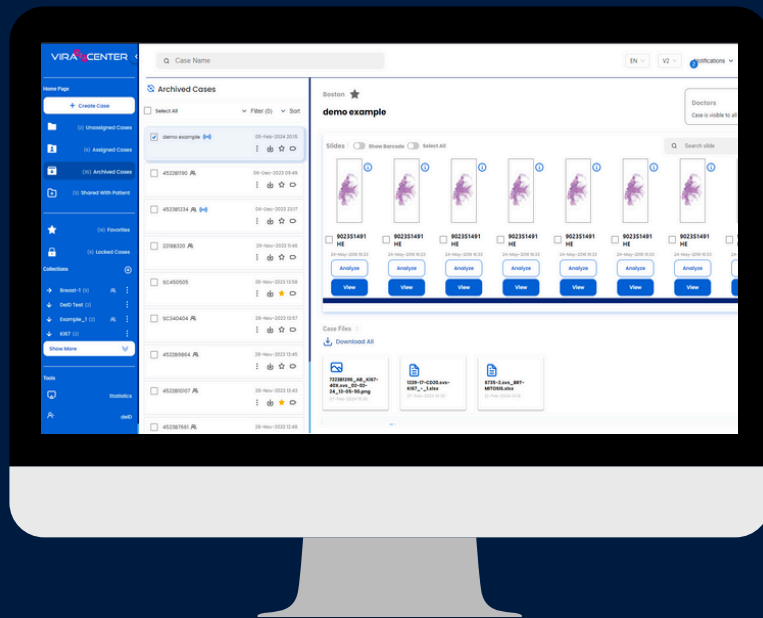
VIRACENTER

Home Page
+ Create Case
(0) Unassigned Cases
(4) Assigned Cases
(16) Archived Cases
(0) Shared With Patient
(4) Favorites
(0) Locked Cases
Collections
Breast-1 (9)
DeID Test (2)
Example_1 (2)
KI67 (2)
Show More
Tools
Statistics
deID

Case Name
EN
V2
Notifications

Archived Cases
Select All
Filter (0)
Sort
demo example
05-Feb-2024 20:15
452281190
06-Dec-2023 09:49
453381234
04-Dec-2023 22:17
22188320
29-Nov-2023 11:46
SC450505
29-Nov-2023 13:59
SC340404
29-Nov-2023 13:57
452289864
29-Nov-2023 13:45
452810107
29-Nov-2023 13:43
452367661
29-Nov-2023 12:49

Boston
demo example
Doctors
Case is visible to all
Slides
Show Barcode
Select All
Search slide
902351491 HE
24-May-2018 16:23
Analyze
View
902351491 HE
24-May-2018 16:23
Analyze
View
902351491 HE
24-May-2018 16:23
Analyze
View
902351491 HE
24-May-2018 16:23
Analyze
View
902351491 HE
24-May-2018 16:23
Analyze
View
902351491 HE
24-May-2018 16:23
Analyze
View
902351491 HE
24-May-2018 16:23
Analyze
View

Case Files
Download All
722381290_A8_KI67-465.svs_00-00-24_13-09-50.png
1339-17-CD20.svs-KI67_-_1.xlsx
6735-2.svs_887-MITOSIS.xlsx